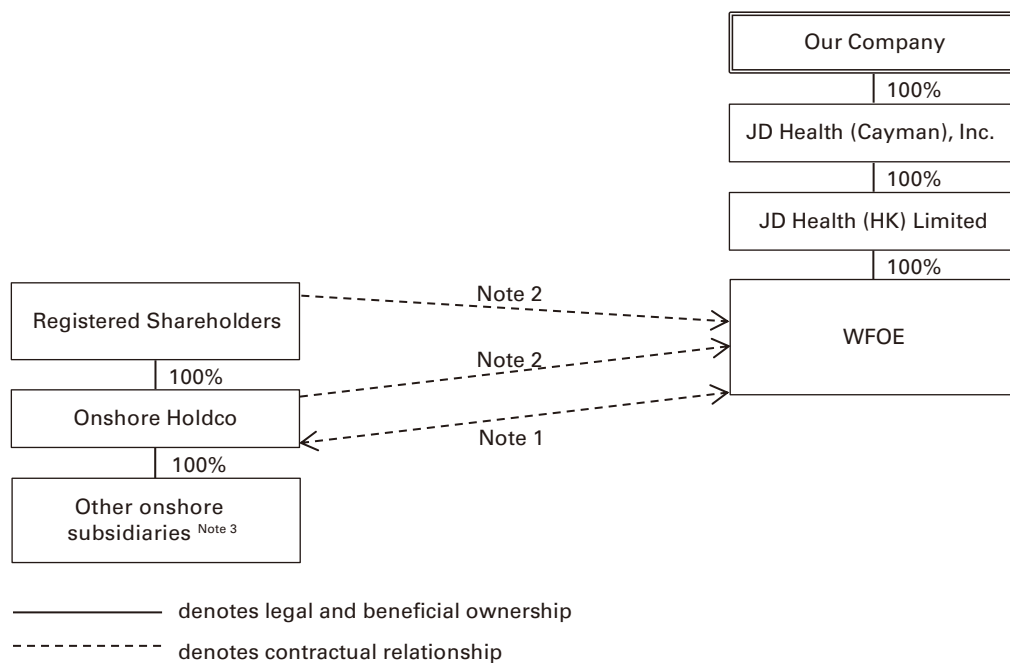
Our Company

100%

JD Health (Cayman), Inc.

100%

JD Health (HK) Limited

100%

Registered Shareholders

Note 2

WFOE

Note 2

100%

Onshore Holdco

Note 1

100%

Other onshore subsidiaries $^{\text{Note 3}}$

denotes legal and beneficial ownership

denotes contractual relationship